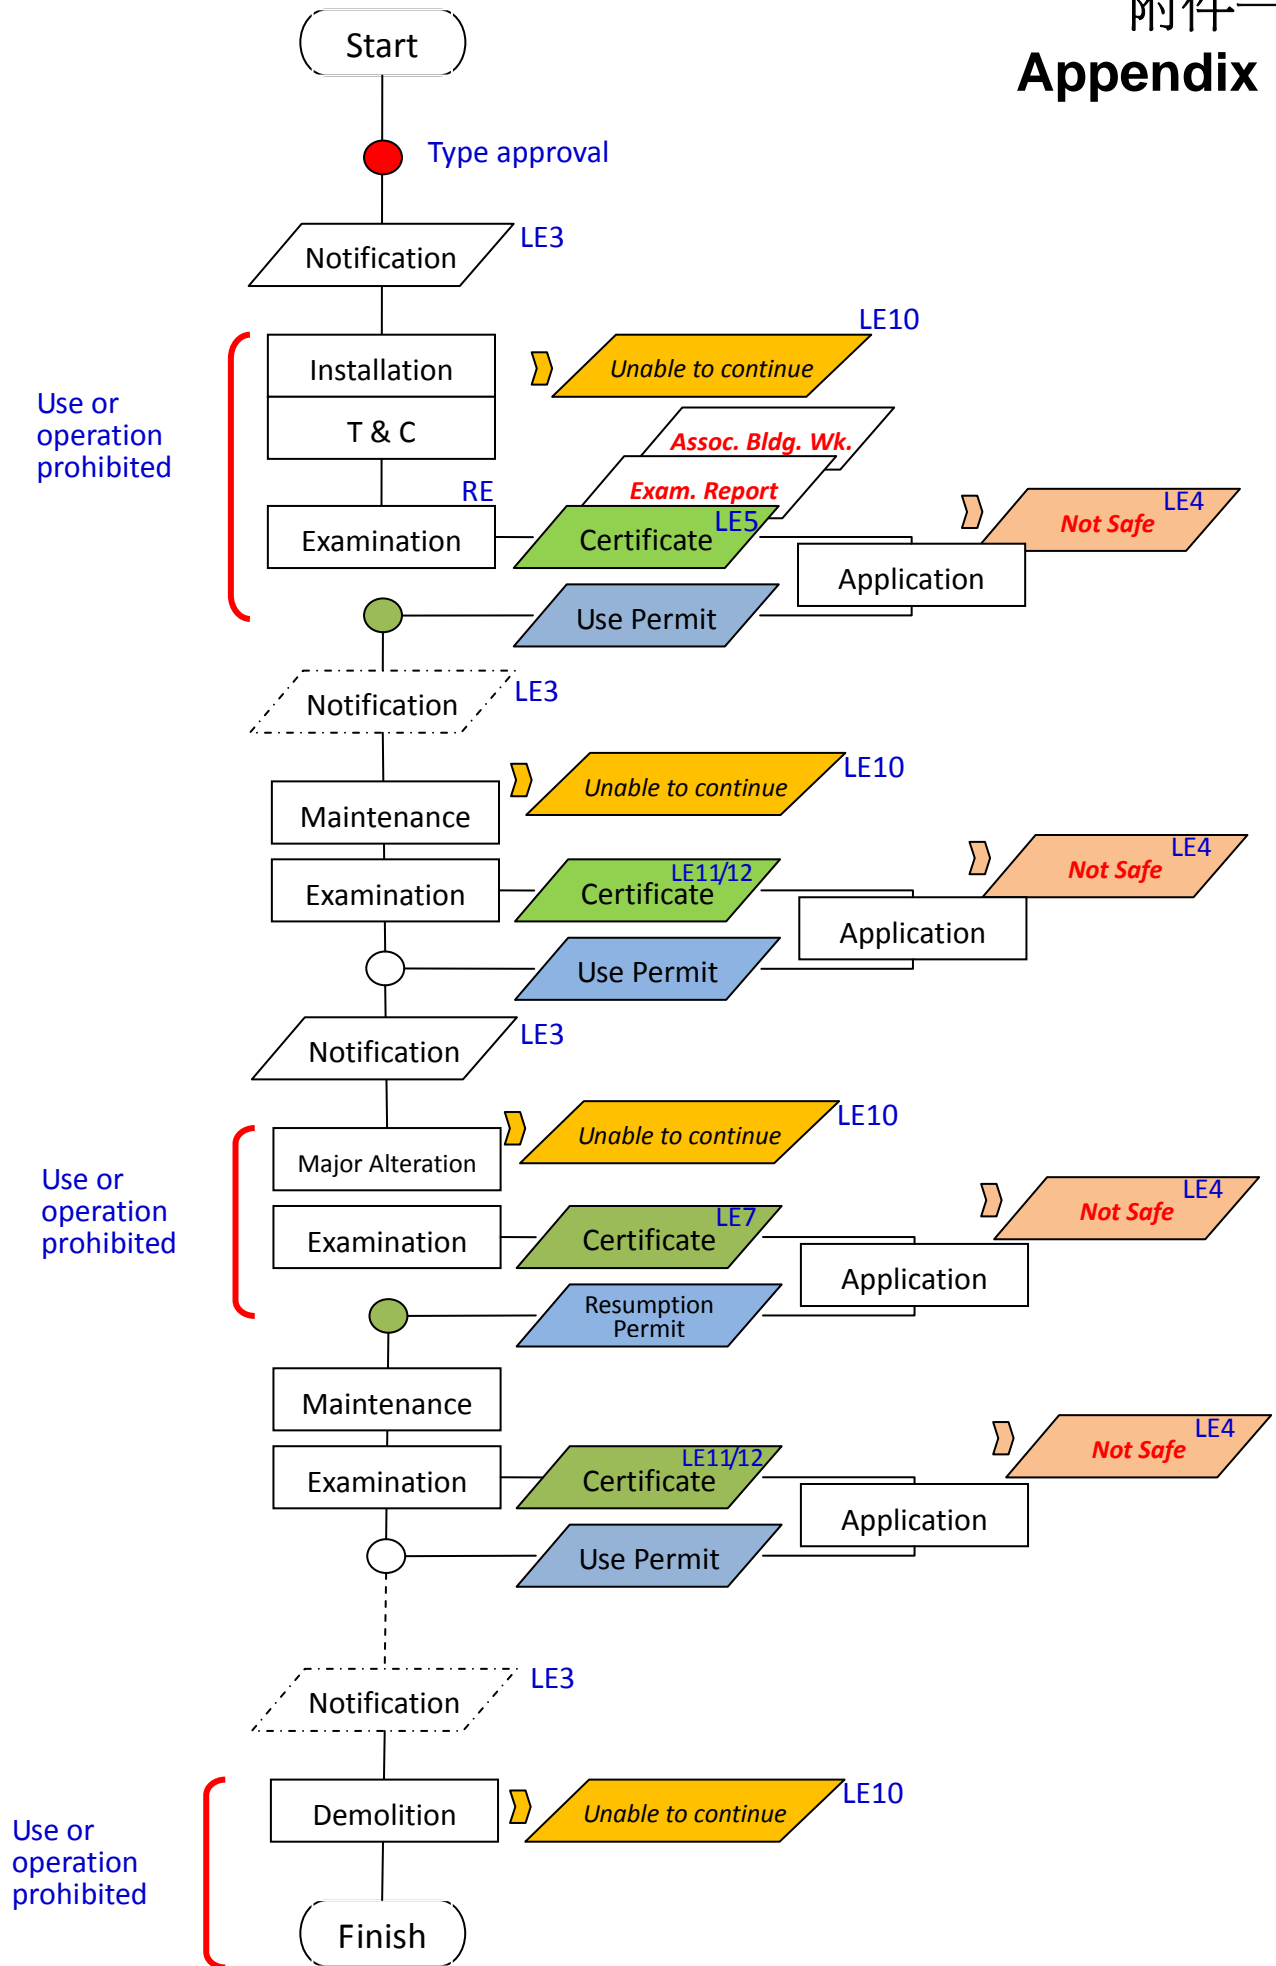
附件一
Appendix

Start

Type approval

Notification LE3

Use or operation prohibited

Installation

T & C

Unable to continue LE10

Assoc. Bldg. Wk.

Exam. Report

RE

Examination

Certificate LE5

Not Safe LE4

Application

Use Permit

Notification LE3

Maintenance

Unable to continue LE10

Examination

Certificate LE11/12

Not Safe LE4

Application

Use Permit

Notification LE3

Use or operation prohibited

Major Alteration

Unable to continue LE10

Examination

Certificate LE7

Not Safe LE4

Application

Resumption Permit

Maintenance

Examination

Certificate LE11/12

Not Safe LE4

Application

Use Permit

Notification LE3

Use or operation prohibited

Demolition

Unable to continue LE10

Finish